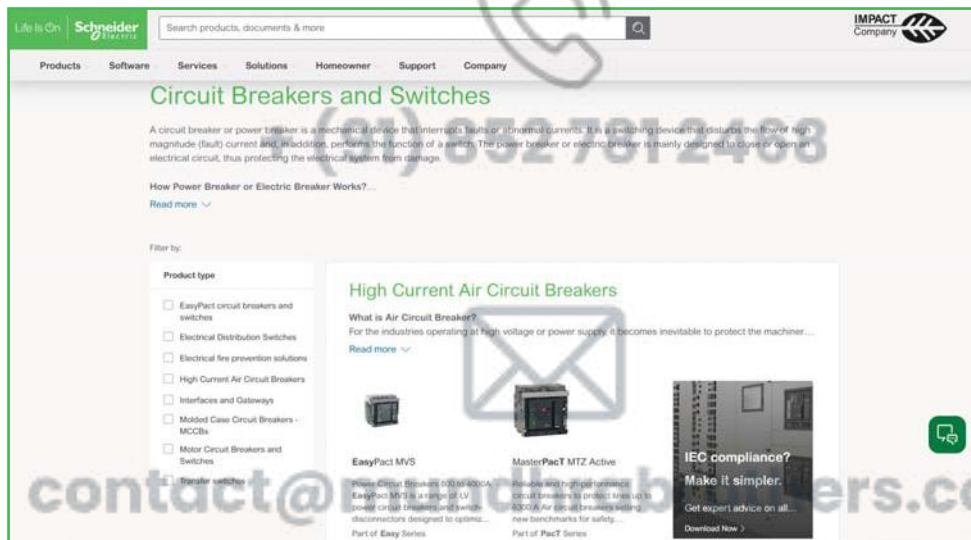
Life Is On Schneider Electric

Search products, documents & more

IMPACT Company

Products Software Services Solutions Homeowner Support Company

Circuit Breakers and Switches

A circuit breaker or power breaker is a mechanical device that interrupts faults or abnormal currents. It is a switching device that disturbs the flow of high magnitude (fault) current and, in addition, performs the function of a switch. The power breaker or electric breaker is mainly designed to close or open an electrical circuit, thus protecting the electrical system from damage.

How Power Breaker or Electric Breaker Works?...

Read more

(01) 852 7812 488

Filter by:

Product type

EasyPact circuit breakers and switches

Electrical Distribution Switches

Electrical fire prevention solutions

High Current Air Circuit Breakers

Interfaces and Gateways

Molded Case Circuit Breakers - MCCBs

Motor Circuit Breakers and Switches

Transfer switches

High Current Air Circuit Breakers

What is Air Circuit Breaker?

For the industries operating at high voltage or power supply, it becomes inevitable to protect the machiner...

Read more

EasyPact MVS

Power Circuit Breakers 630 to 4000A. EasyPact MVS is a range of LV power circuit breakers and switch-disconnectors designed to optimiz...

Part of Easy Series

MasterPacT MTZ Active

Reliable and high-performance circuit breakers to protect lines up to 6300 A. Air circuit breakers setting new benchmarks for safety...

Part of PacT Series

IEC compliance?

Make it simpler.

Get expert advice on all...

Download Now

contact@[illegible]ers.c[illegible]